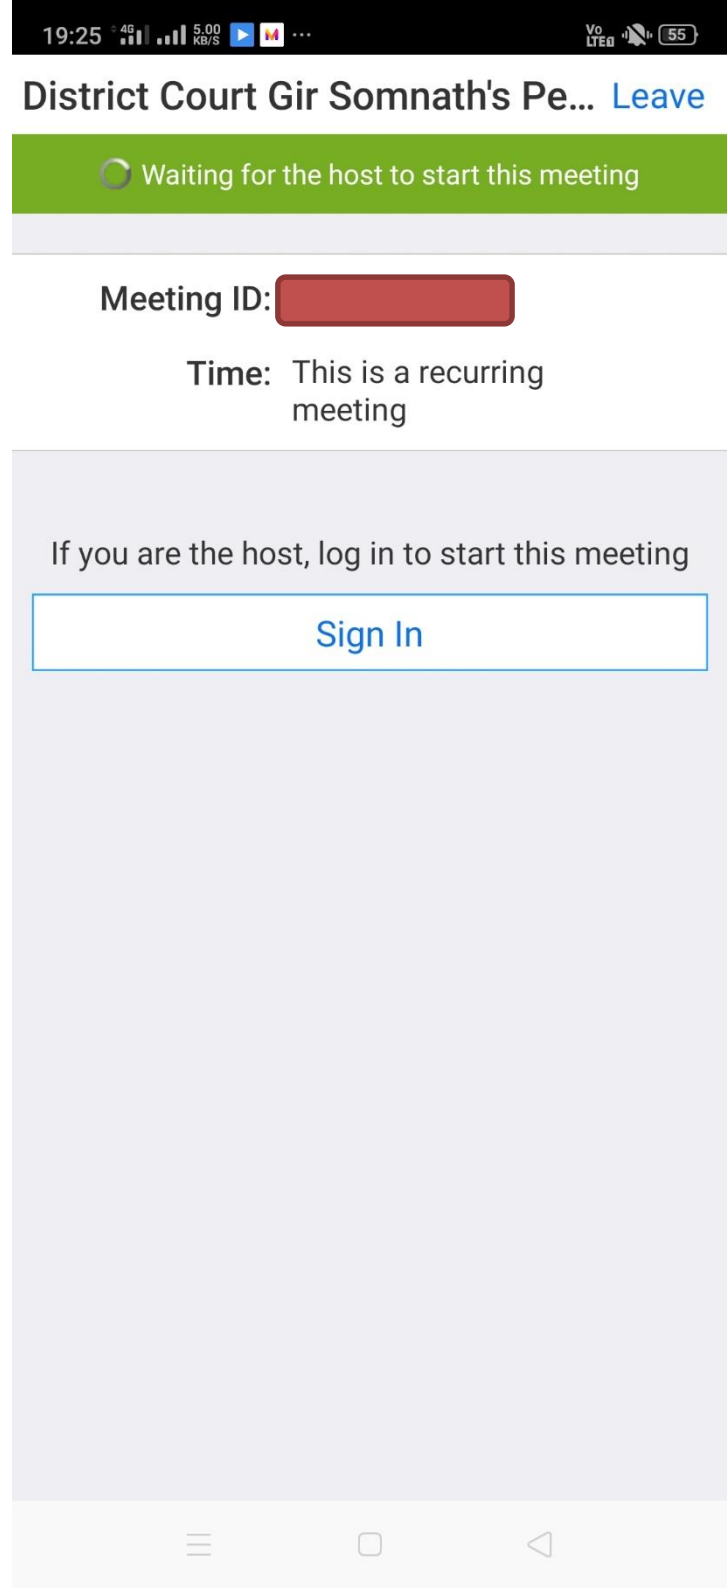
19:25 4G 5.00 KB/S ··· Vo LTE 55

District Court Gir Somnath's Pe... Leave

Waiting for the host to start this meeting

Meeting ID: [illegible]

Time: This is a recurring meeting

If you are the host, log in to start this meeting

Sign In